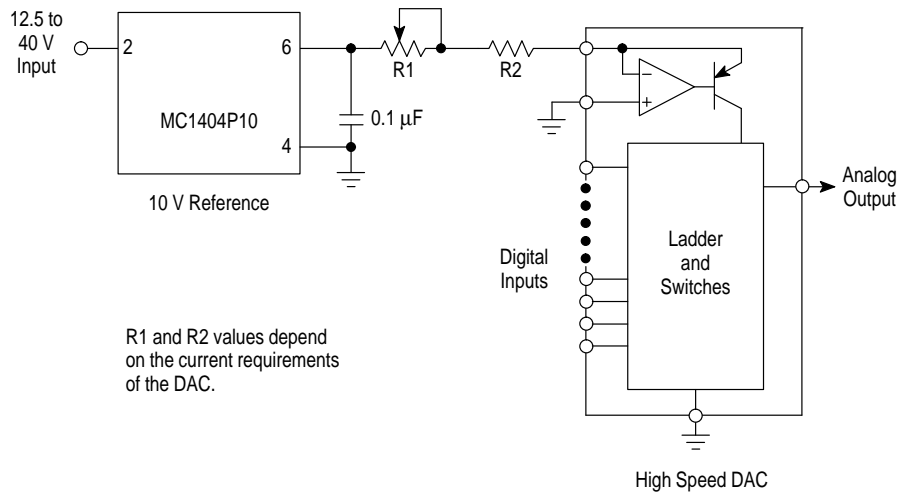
12.5 to 40 V Input

2

6

4

MC1404P10

10 V Reference

R1

R2

0.1 μF

−

+

Analog Output

Digital Inputs

Ladder and Switches

R1 and R2 values depend on the current requirements of the DAC.

High Speed DAC